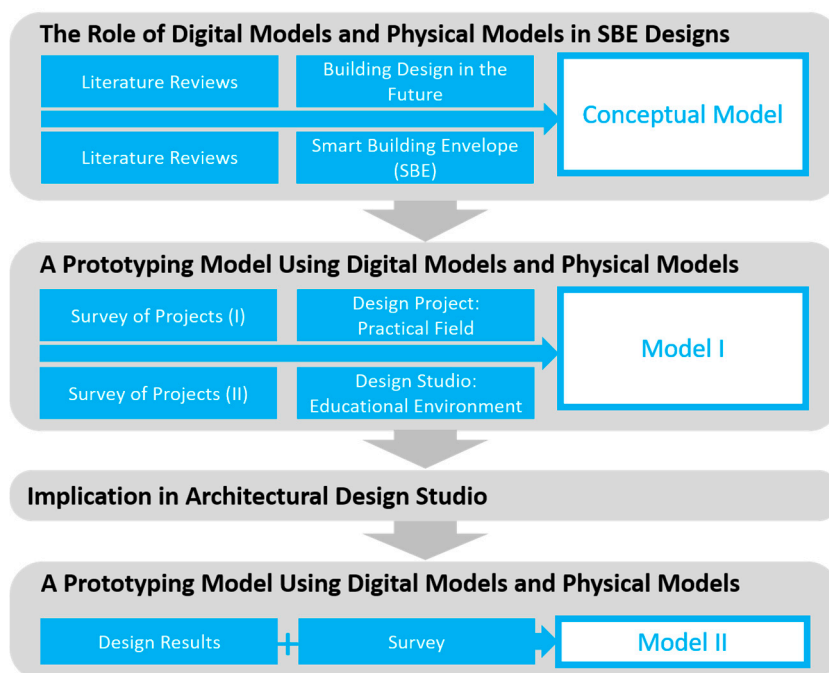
The Role of Digital Models and Physical Models in SBE Designs

Literature Reviews

Building Design in the Future

Literature Reviews

Smart Building Envelope (SBE)

Conceptual Model

A Prototyping Model Using Digital Models and Physical Models

Survey of Projects (I)

Design Project: Practical Field

Survey of Projects (II)

Design Studio: Educational Environment

Model I

Implication in Architectural Design Studio

A Prototyping Model Using Digital Models and Physical Models

Design Results

+

Survey

Model II